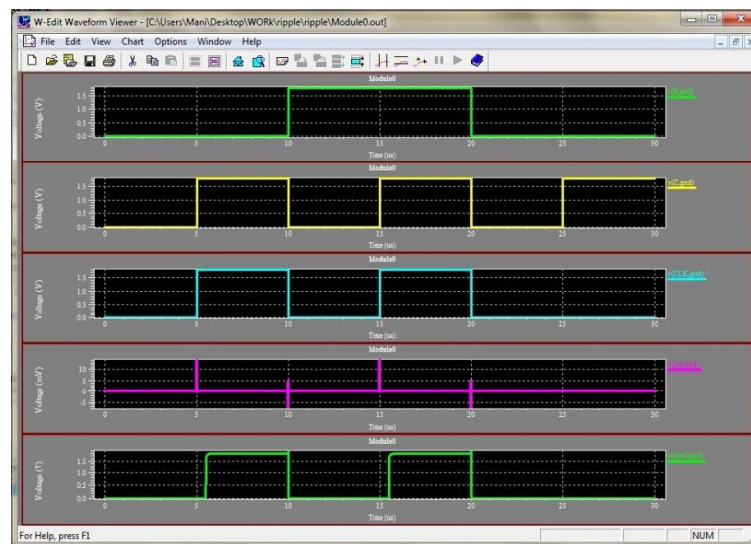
W-Edit Waveform Viewer - [C:\Users\Mani\Desktop\WORk\ripple\ripple\Module0.out]

File Edit View Chart Options Window Help

Module0

Voltage (V)

1.5
1.0
0.5
0.0

0 5 10 15 20 25 30

Time (us)

v(B,gnd)

Module0

Voltage (V)

1.5
1.0
0.5
0.0

0 5 10 15 20 25 30

Time (us)

v(C,gnd)

Module0

Voltage (V)

1.5
1.0
0.5
0.0

0 5 10 15 20 25 30

Time (us)

v(CLK,gnd)

Module0

Voltage (mV)

10
5
0
-5

0 5 10 15 20 25 30

Time (us)

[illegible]

Module0

Voltage (V)

1.5
1.0
0.5
0.0

0 5 10 15 20 25 30

Time (us)

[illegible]

For Help, press F1

NUM